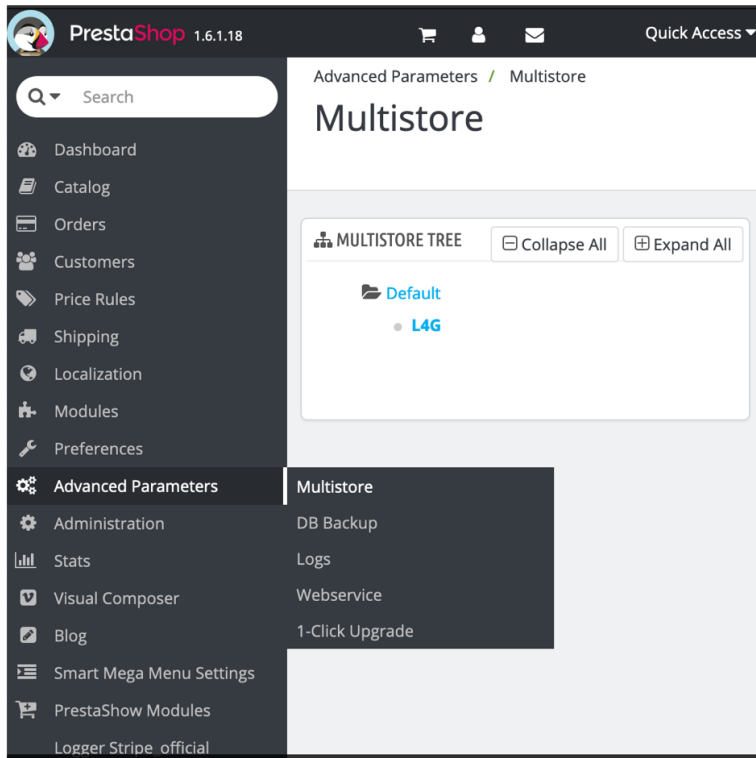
PrestaShop 1.6.1.18

Quick Access

Search

Dashboard
Catalog
Orders
Customers
Price Rules
Shipping
Localization
Modules
Preferences
Advanced Parameters
Administration
Stats
Visual Composer
Blog
Smart Mega Menu Settings
PrestaShow Modules
Logger Stripe_official

Advanced Parameters / Multistore

Multistore

MULTISTORE TREE
Collapse All
Expand All

Default
L4G

Multistore
DB Backup
Logs
Webservice
1-Click Upgrade